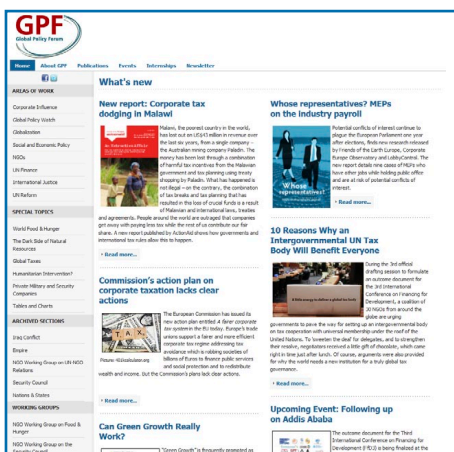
GPF
Global Policy Forum

Home | About GPF | Publications | Events | Internships | Newsletter

AREAS OF WORK
Corporate Influence
Global Policy Watch
Globalization
Social and Economic Policy
NGOs
UN Finance
International Justice
UN Reform

SPECIAL TOPICS
World Food & Hunger
The Dark Side of Natural Resources
Global Taxes
Humanitarian Intervention?
Private Military and Security Companies
Tables and Charts

ARCHIVED SECTIONS
Iraq Conflict
Empire
NGO Working Group on UN-NGO Relations
Security Council
Nations & States

WORKING GROUPS
NGO Working Group on Food & Hunger
NGO Working Group on the Security Council

What's new

New report: Corporate tax dodging in Malawi

Malawi, the poorest country in the world, has lost out on US$43 million in revenue over the last six years, from a single company – the Australian mining company Paladin. The money has been lost through a combination of harmful tax incentives from the Malawian government and tax planning using treaty shopping by Paladin. What has happened is not illegal – on the contrary, the combination of tax breaks and tax planning that has resulted in this loss of crucial funds is a result of Malawian and international laws, treaties and agreements. People around the world are outraged that companies get away with paying less tax while the rest of us contribute our fair share. A new report published by ActionAid shows how governments and international tax rules allow this to happen.

› Read more...

Commission's action plan on corporate taxation lacks clear actions

The European Commission has issued its new action plan entitled A fairer corporate tax system in the EU today. Europe's trade unions support a fairer and more efficient corporate tax regime addressing tax avoidance which is robbing societies of billions of Euros to finance public services and social protection and to redistribute wealth and income, but the Commission's plans lack clear actions.

Picture: 401kcalculator.org

› Read more...

Can Green Growth Really Work?

"Green Growth" is frequently presented as

Whose representatives? MEPs on the industry payroll

Potential conflicts of interest continue to plague the European Parliament one year after elections, finds new research released by Friends of the Earth Europe, Corporate Europe Observatory and LobbyControl. The new report details nine cases of MEPs who have other jobs while holding public office and are at risk of potential conflicts of interest.

› Read more...

10 Reasons Why an Intergovernmental UN Tax Body Will Benefit Everyone

During the 3rd official drafting session to formulate an outcome document for the 3rd International Conference on Financing for Development, a coalition of 30 NGOs from around the globe are urging governments to pave the way for setting up an intergovernmental body on tax cooperation with universal membership under the roof of the United Nations. To 'sweeten the deal' for delegates, and to strengthen their resolve, negotiators received a little gift of chocolates, which came right in time just after lunch. Of course, arguments were also provided for why the world needs a new institution for a truly global tax governance.

› Read more...

Upcoming Event: Following up on Addis Ababa

The outcome document for the Third International Conference on Financing for Development (FfD3) is being finalized at the